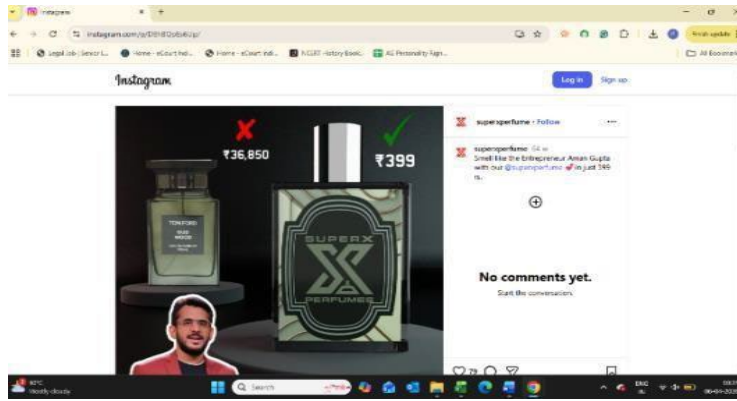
Instagram
instagram.com/p/DBHE0ybrkKs/p/
Legal Job | Senior L... Home - eCourt Ind... Home - eCourt Indi... NCERT History Book... All Personality Tags...
All Bookmarks
Finish update

Instagram
Log in Sign up

₹36,850
₹399
TOM FORD
OUD WOOD
SUPER X PERFUMES

superxperfume • Follow
superxperfume 54 w
Smell like the Entrepreneur Aman Gupta with our @superxperfume in just 399 rs.

No comments yet.
Start the conversation.

30°C
Mostly cloudy
Search
ENG IN